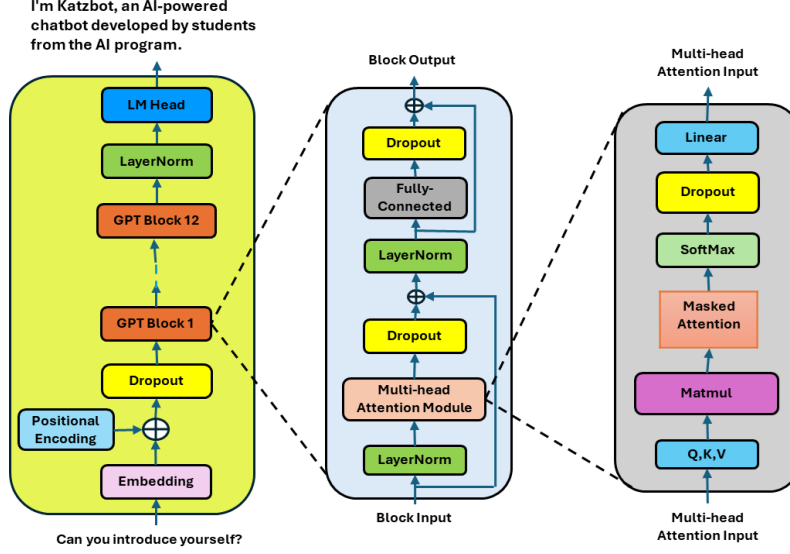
I'm Katzbot, an AI-powered chatbot developed by students from the AI program.

LM Head
LayerNorm
GPT Block 12
GPT Block 1
Dropout
Positional Encoding
Embedding

Can you introduce yourself?

Block Output
Dropout
Fully-Connected
LayerNorm
Dropout
Multi-head Attention Module
LayerNorm
Block Input

Multi-head Attention Input
Linear
Dropout
SoftMax
Masked Attention
Matmul
Q,K,V
Multi-head Attention Input